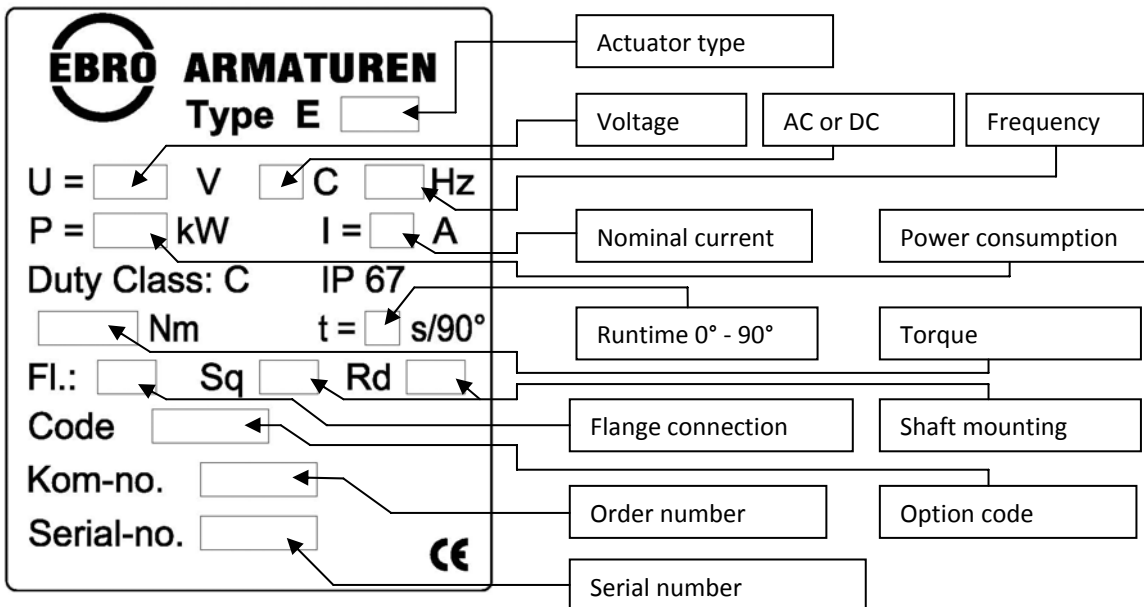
EBRO ARMATUREN
Type E

U = V C Hz
P = kW I = A
Duty Class: C IP 67
Nm t = s/90°
Fl.: Sq Rd
Code
Kom-no.
Serial-no.
CE

Actuator type
Voltage
AC or DC
Frequency
Nominal current
Power consumption
Runtime 0° - 90°
Torque
Flange connection
Shaft mounting
Order number
Option code
Serial number